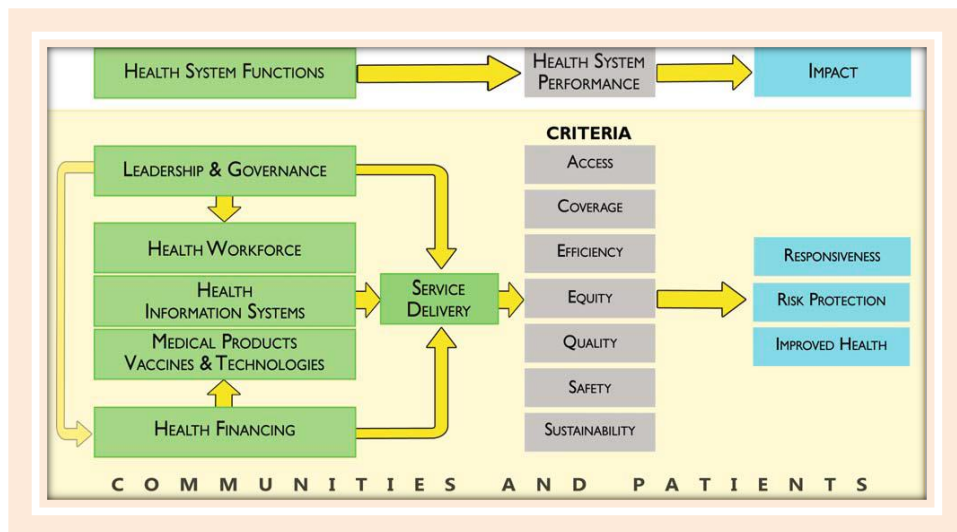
Health System Functions

Health System Performance

Impact

CRITERIA

Leadership & Governance

Health Workforce

Health Information Systems

Medical Products Vaccines & Technologies

Health Financing

Service Delivery

Access

Coverage

Efficiency

Equity

Quality

Safety

Sustainability

Responsiveness

Risk Protection

Improved Health

COMMUNITIES AND PATIENTS